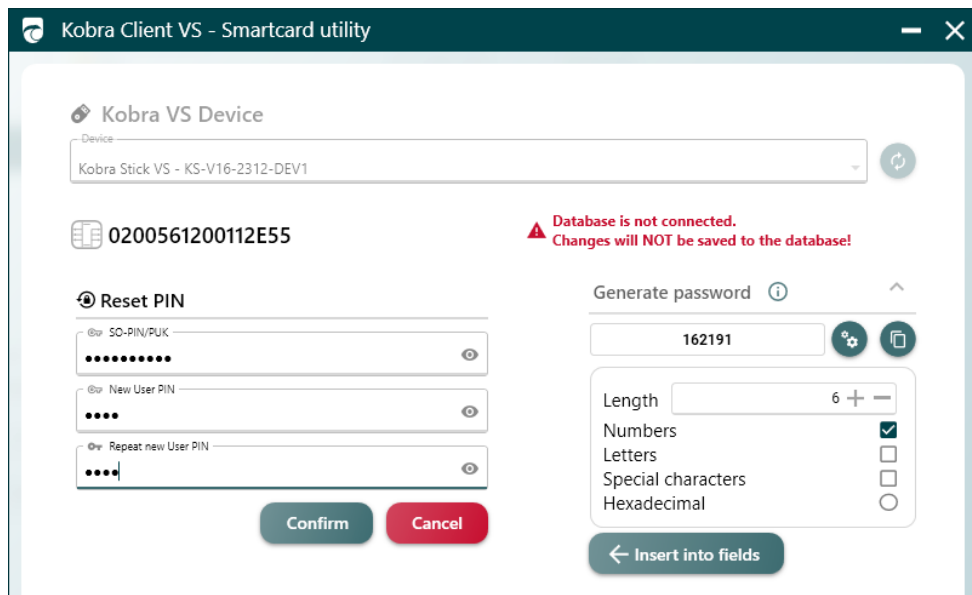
Kobra Client VS - Smartcard utility

Kobra VS Device

Device
Kobra Stick VS - KS-V16-2312-DEV1

0200561200112E55

Database is not connected.
Changes will NOT be saved to the database!

Reset PIN

SO-PIN/PUK
••••••••••

New User PIN
••••

Repeat new User PIN
••••

Confirm
Cancel

Generate password

162191

Length 6
Numbers
Letters
Special characters
Hexadecimal

Insert into fields